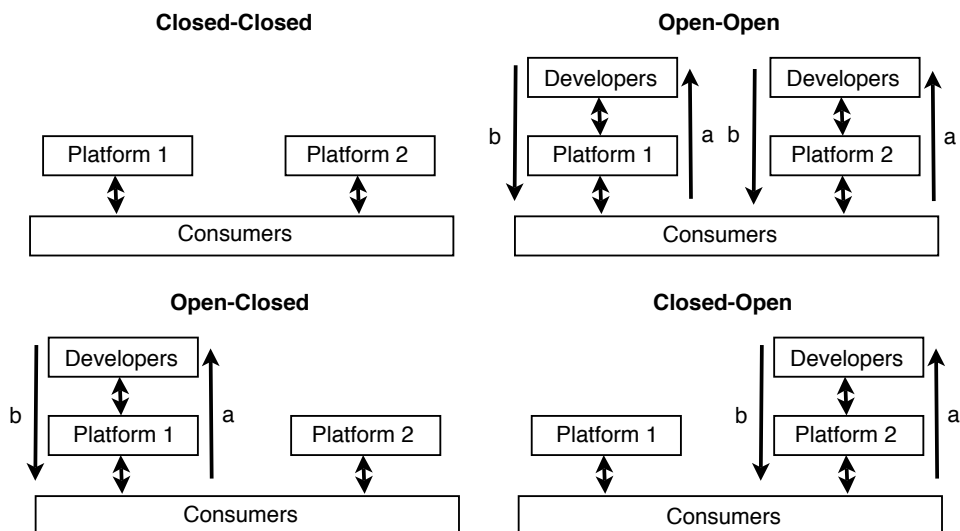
Closed-Closed

Platform 1

Platform 2

Consumers

Open-Open

Developers

b

Platform 1

a

Developers

b

Platform 2

a

Consumers

Open-Closed

Developers

b

Platform 1

a

Platform 2

Consumers

Closed-Open

Developers

Platform 1

b

Platform 2

a

Consumers